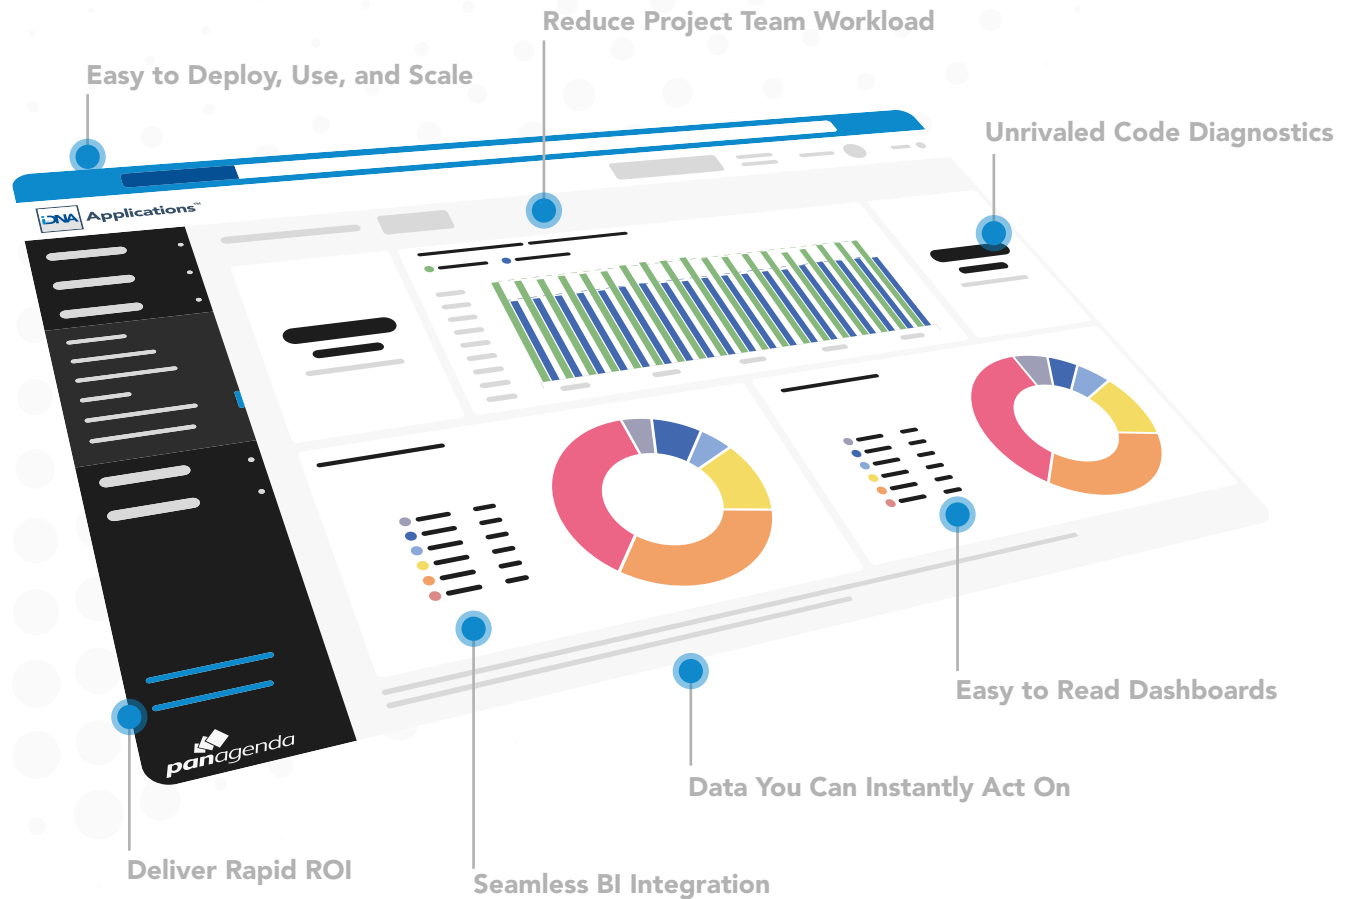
Reduce Project Team Workload

Easy to Deploy, Use, and Scale

Unrivaled Code Diagnostics

iDNA Applications™

Easy to Read Dashboards

Data You Can Instantly Act On

panagenda

Deliver Rapid ROI

Seamless BI Integration